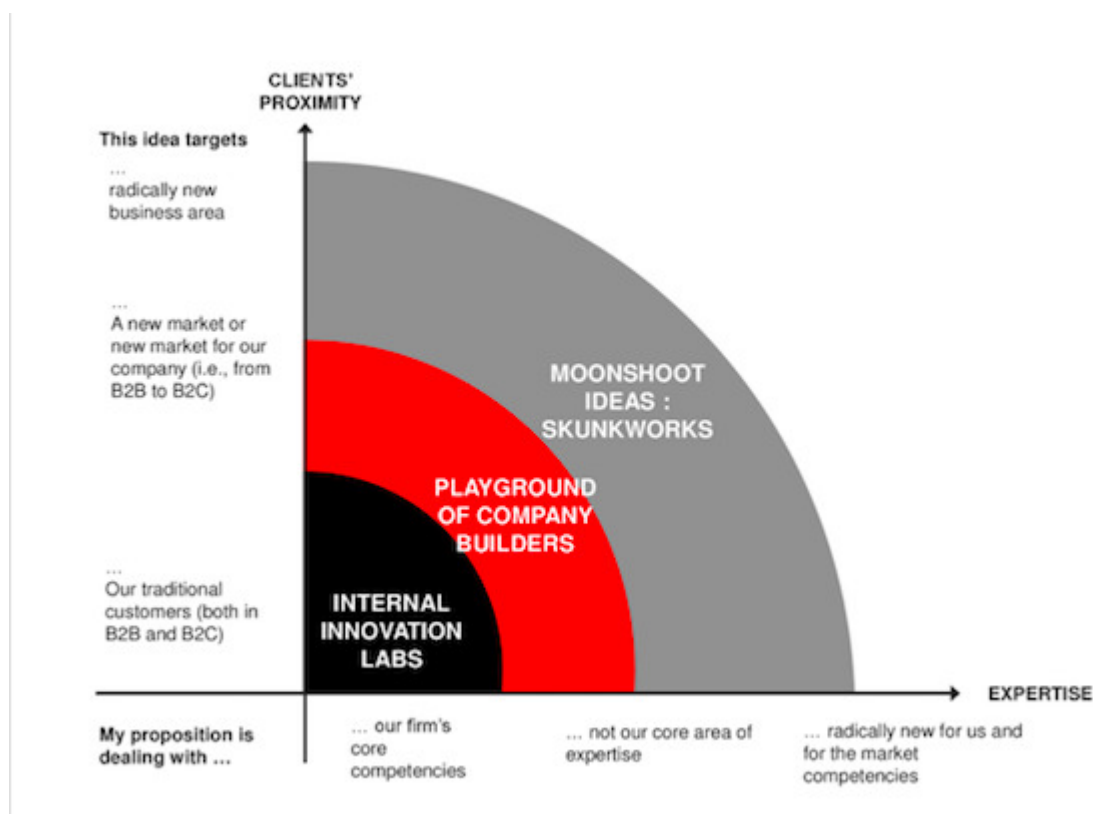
CLIENTS' PROXIMITY

This idea targets

...
radically new business area

...
A new market or new market for our company (i.e., from B2B to B2C)

...
Our traditional customers (both in B2B and B2C)

MOONSHOOT IDEAS : SKUNKWORKS

PLAYGROUND OF COMPANY BUILDERS

INTERNAL INNOVATION LABS

EXPERTISE

My proposition is dealing with ...

... our firm's core competencies

... not our core area of expertise

... radically new for us and for the market competencies